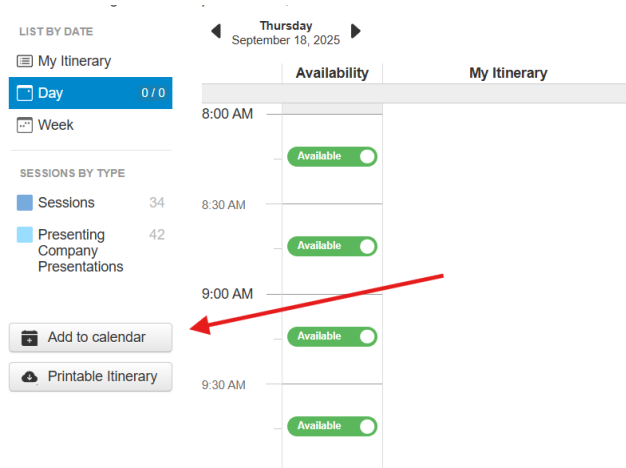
LIST BY DATE

My Itinerary

Day 0 / 0

Week

SESSIONS BY TYPE

Sessions 34

Presenting Company Presentations 42

Add to calendar

Printable Itinerary

Thursday
September 18, 2025

Availability

My Itinerary

8:00 AM

Available

8:30 AM

Available

9:00 AM

Available

9:30 AM

Available